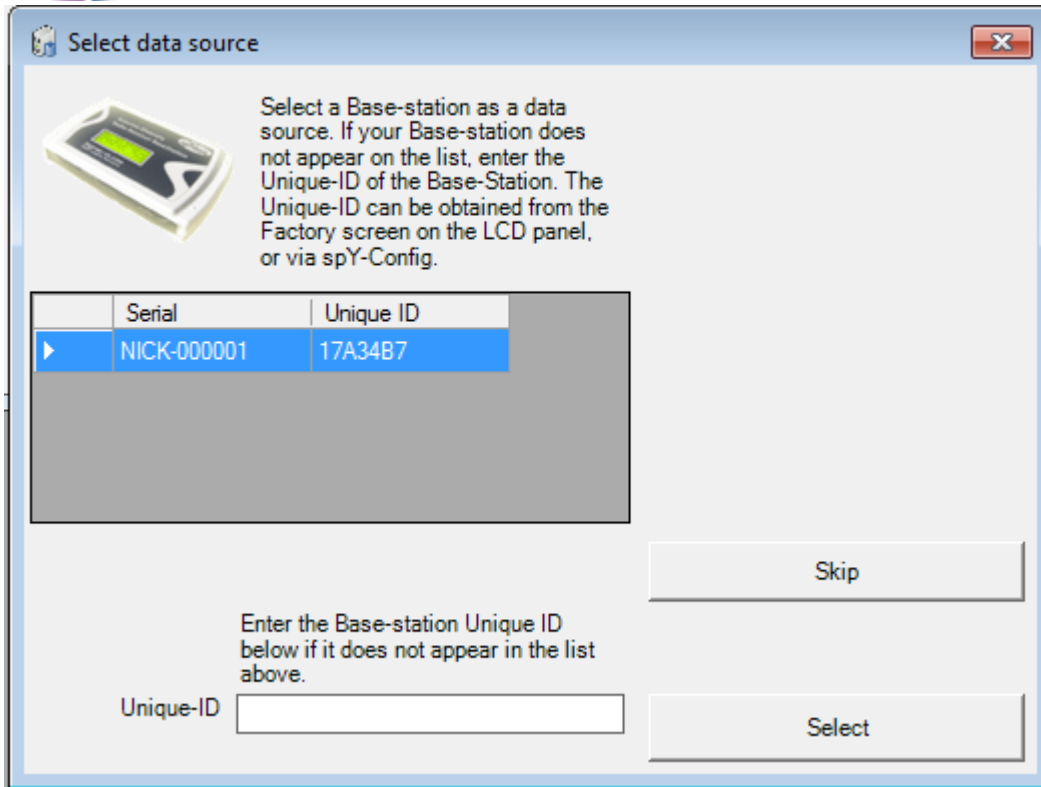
Select data source

Select a Base-station as a data source. If your Base-station does not appear on the list, enter the Unique-ID of the Base-Station. The Unique-ID can be obtained from the Factory screen on the LCD panel, or via spY-Config.

| | Serial | Unique ID |
|---|---|---|
| ▶ | NICK-000001 | 17A34B7 |

Skip

Enter the Base-station Unique ID below if it does not appear in the list above.

Unique-ID

Select